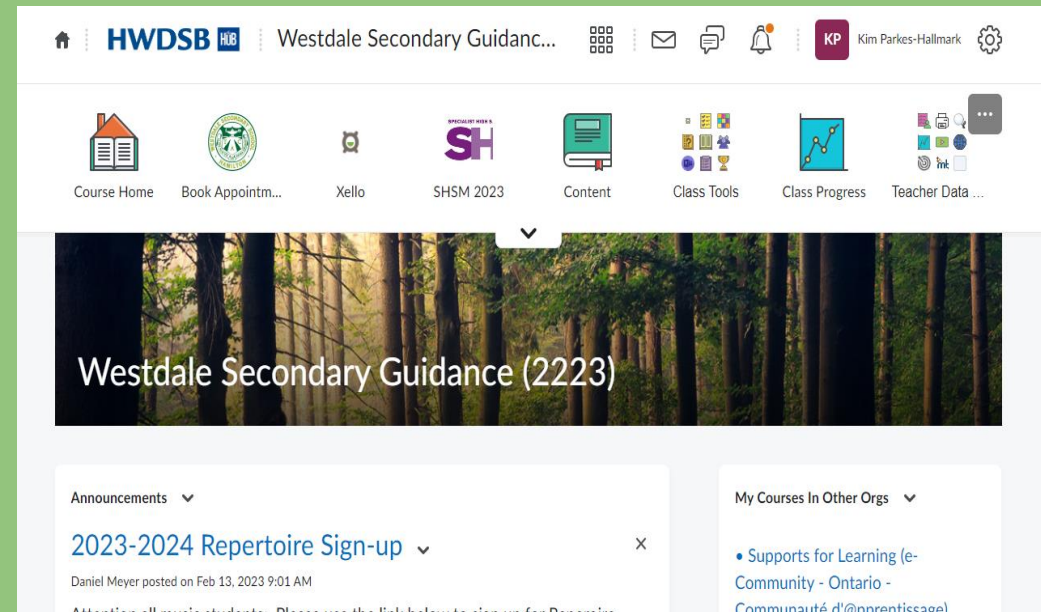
HWDSB HUB Westdale Secondary Guidanc... KP Kim Parkes-Hallmark

Course Home Book Appointm... Xello SHSM 2023 Content Class Tools Class Progress Teacher Data ...

Westdale Secondary Guidance (2223)

Announcements

2023-2024 Repertoire Sign-up

Daniel Meyer posted on Feb 13, 2023 9:01 AM

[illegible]

My Courses In Other Orgs

• Supports for Learning (e-Community - Ontario - Communauté d'@pprentissage)